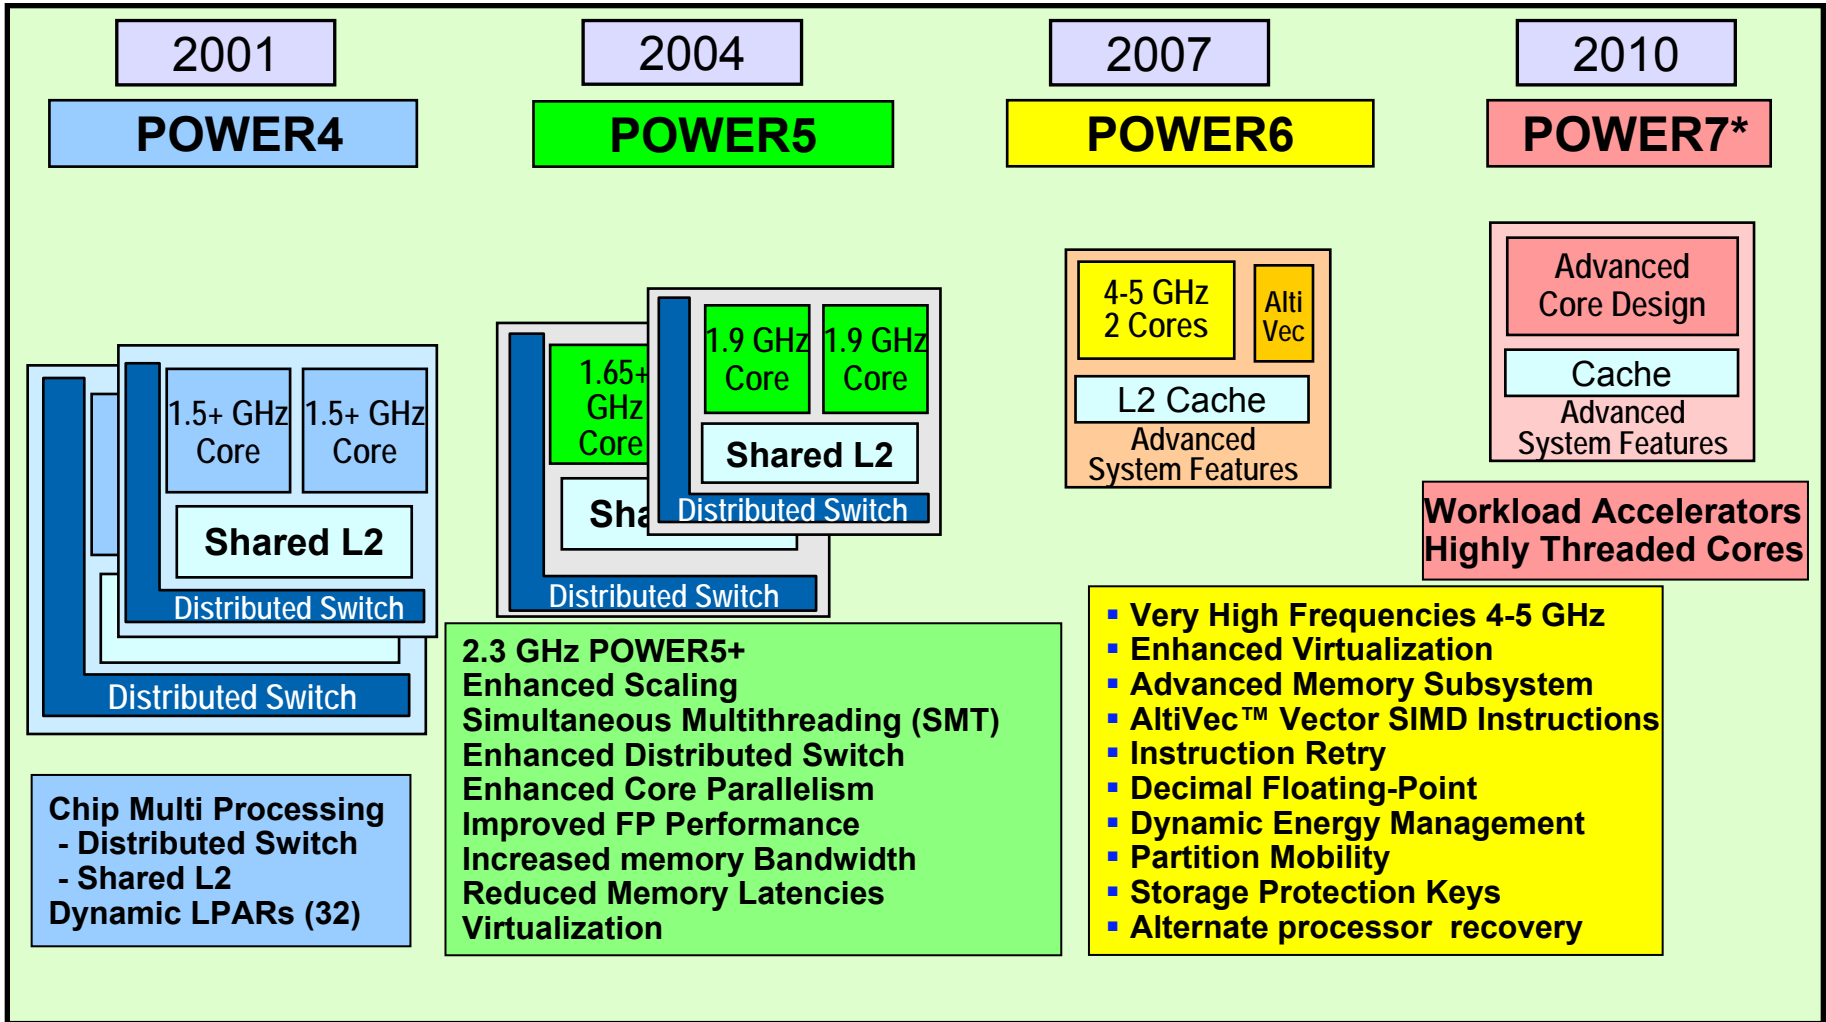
2001

POWER4

2004

POWER5

2007

POWER6

2010

POWER7*

1.5+ GHz Core

1.5+ GHz Core

Shared L2

Distributed Switch

Distributed Switch

1.65+ GHz Core

Sha

Distributed Switch

1.9 GHz Core

1.9 GHz Core

Shared L2

Distributed Switch

4-5 GHz 2 Cores

Alti Vec

L2 Cache

Advanced System Features

Advanced Core Design

Cache

Advanced System Features

Workload Accelerators
Highly Threaded Cores

Chip Multi Processing
- Distributed Switch
- Shared L2
Dynamic LPARs (32)

2.3 GHz POWER5+
Enhanced Scaling
Simultaneous Multithreading (SMT)
Enhanced Distributed Switch
Enhanced Core Parallelism
Improved FP Performance
Increased memory Bandwidth
Reduced Memory Latencies
Virtualization

▪ Very High Frequencies 4-5 GHz
▪ Enhanced Virtualization
▪ Advanced Memory Subsystem
▪ AltiVec™ Vector SIMD Instructions
▪ Instruction Retry
▪ Decimal Floating-Point
▪ Dynamic Energy Management
▪ Partition Mobility
▪ Storage Protection Keys
▪ Alternate processor recovery